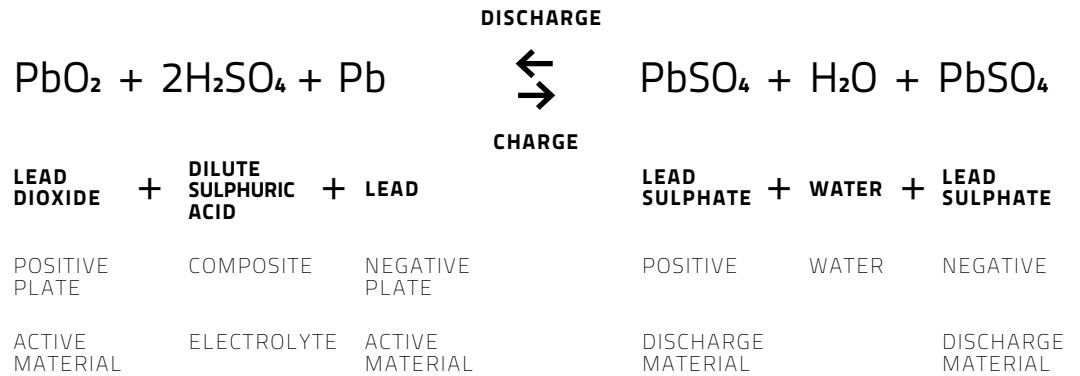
DISCHARGE

$PbO_2 + 2H_2SO_4 + Pb \rightleftarrows PbSO_4 + H_2O + PbSO_4$

CHARGE

| LEAD DIOXIDE | + | DILUTE SULPHURIC ACID | + | LEAD | LEAD SULPHATE | + | WATER | + | LEAD SULPHATE |
|---|---|---|---|---|---|---|---|---|---|
| POSITIVE PLATE | | COMPOSITE | | NEGATIVE PLATE | POSITIVE | | WATER | | NEGATIVE |
| ACTIVE MATERIAL | | ELECTROLYTE | | ACTIVE MATERIAL | DISCHARGE MATERIAL | | | | DISCHARGE MATERIAL |